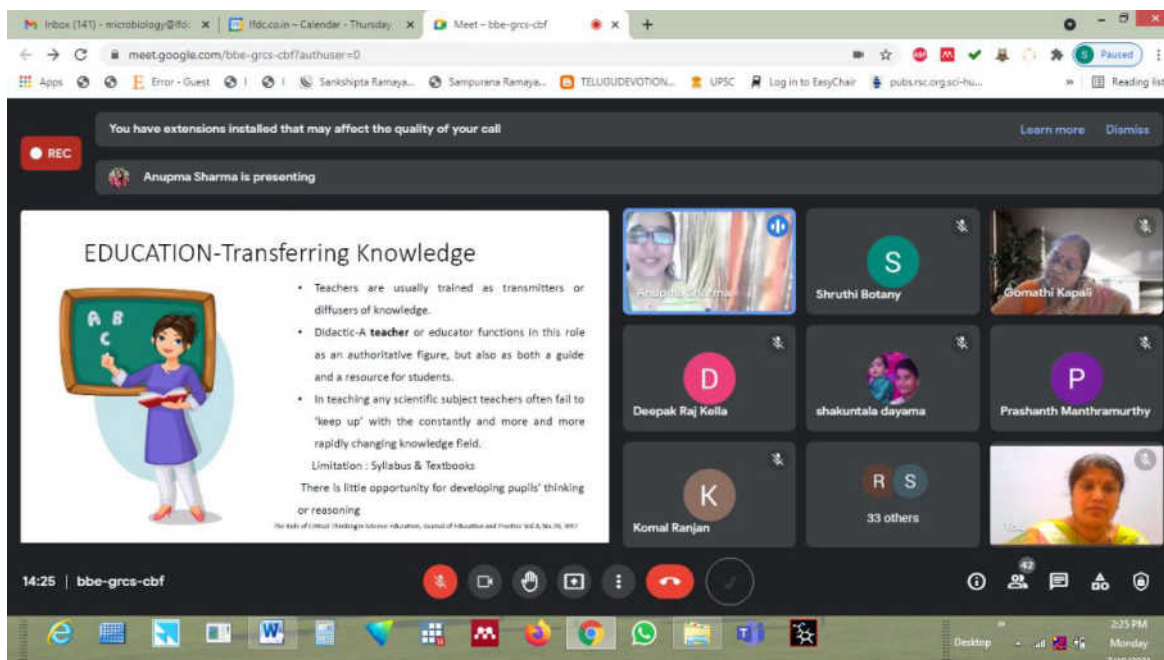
Inbox (141) - microbiology@ifdc × | ifdc.co.in – Calendar - Thursday × | Meet – bbe-grcs-cbf × +

meet.google.com/bbe-grcs-cbf?authuser=0

Paused

Apps | Error - Guest | Sankshipta Ramaya... | Sampurana Ramaya... | TELUGUDEVOTION... | UPSC | Log in to EasyChair | pubs.rsc.org.sci-hu... | » | Reading list

REC

You have extensions installed that may affect the quality of your call

Learn more | Dismiss

Anupma Sharma is presenting

EDUCATION-Transferring Knowledge

A B C

• Teachers are usually trained as transmitters or diffusers of knowledge.

• Didactic-A **teacher** or educator functions in this role as an authoritative figure, but also as both a guide and a resource for students.

• In teaching any scientific subject teachers often fail to 'keep up' with the constantly and more and more rapidly changing knowledge field.

Limitation : Syllabus & Textbooks

There is little opportunity for developing pupils' thinking or reasoning

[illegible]

Anupma Sharma

S
Shruthi Botany

Gomathi Kapali

D
Deepak Raj Kella

shakuntala dayama

P
Prashanth Manthramurthy

K
Komal Ranjan

R S
33 others

14:25 | bbe-grcs-cbf

42

Desktop

2:25 PM
Monday